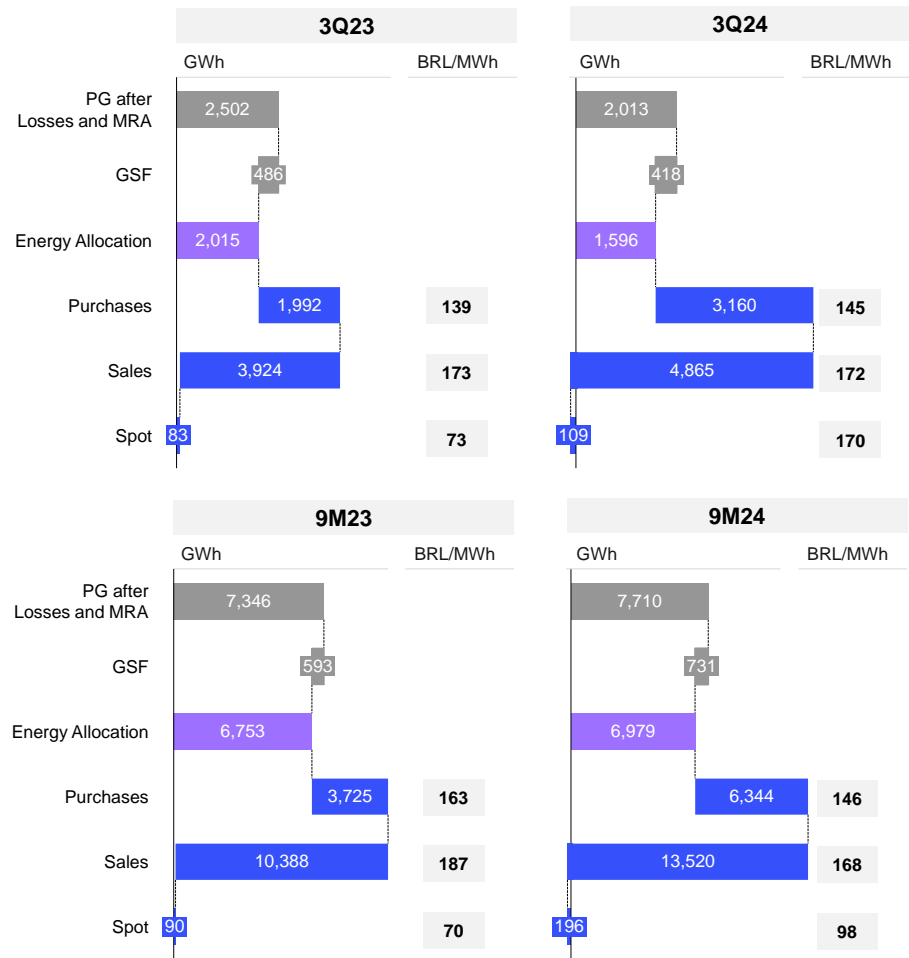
3Q23

GWh BRL/MWh

PG after Losses and MRA 2,502

GSF 486

Energy Allocation 2,015

Purchases 1,992 139

Sales 3,924 173

Spot 83 73

3Q24

GWh BRL/MWh

2,013

418

1,596

3,160 145

4,865 172

109 170

9M23

GWh BRL/MWh

PG after Losses and MRA 7,346

GSF 593

Energy Allocation 6,753

Purchases 3,725 163

Sales 10,388 187

Spot 90 70

9M24

GWh BRL/MWh

7,710

731

6,979

6,344 146

13,520 168

196 98